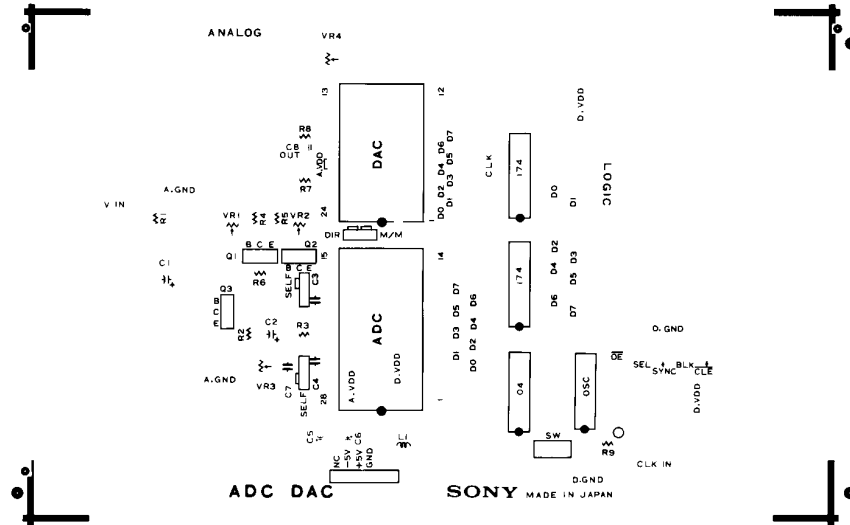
ANALOG

VR4

13

12

D.VDD

R8

CB 11

OUT

A.VDD

DAC

D7

D6 D5

D4 D3

D2 D1

D0

CLK

174

LOGIC

R7

A.GND

V IN

24

D0

D1

VR1

R4 R5 VR2

DIR

M/M

B C E

Q1

Q2

B C E

14

15

D2

D4 D3

174

D5

D6

D7

C1

R6

SELF

C3

D7

D5 D6

D3 D4

D1 D2

D0

Q3

B

C

E

C2

R2

R3

ADC

D.GND

$\overline{OE}$

SEL SYNC BLK $\overline{CLE}$

A.GND

VR3

C7

SELF

C4

28

A.VDD

D.VDD

1

04

OSC

D.VDD

C5

NC -5V +5V C6 GND

L1

SW

R9

CLK IN

D.GND

ADC DAC

SONY MADE IN JAPAN